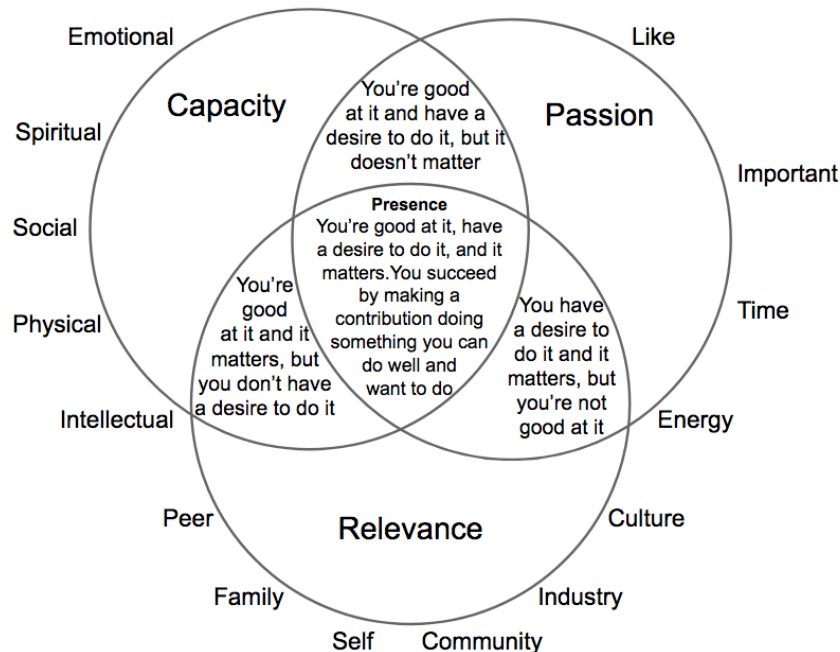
Emotional

Spiritual

Social

Physical

Intellectual

Capacity

Like

Important

Time

Energy

Passion

You're good at it and have a desire to do it, but it doesn't matter

Presence
You're good at it, have a desire to do it, and it matters.You succeed by making a contribution doing something you can do well and want to do

You're good at it and it matters, but you don't have a desire to do it

You have a desire to do it and it matters, but you're not good at it

Relevance

Peer

Family

Self

Community

Industry

Culture